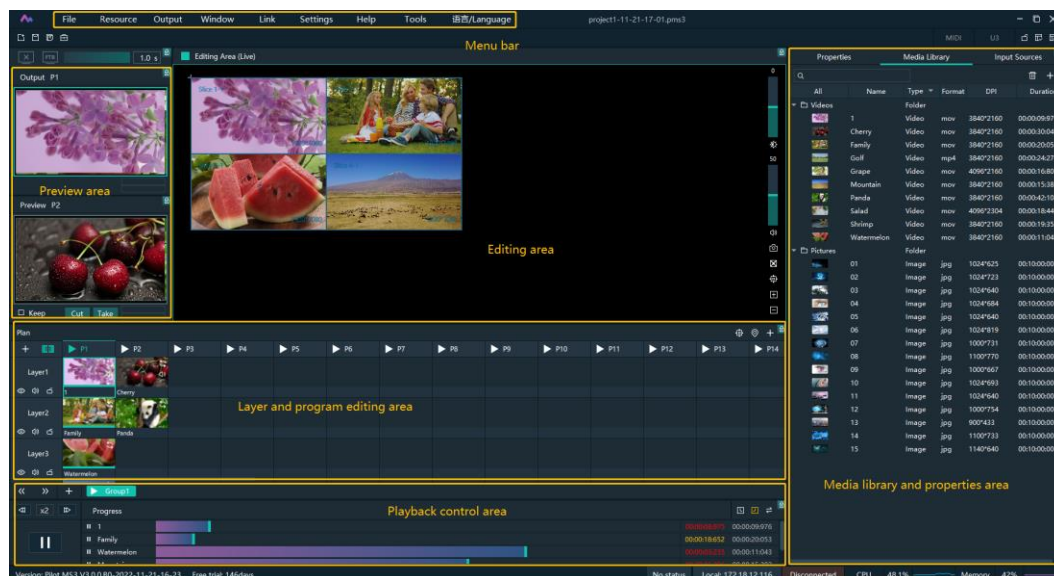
File Resource Output Window Link Settings Help Tools 语言/Language

project1-11-21-17-01.pms3

Menu bar

MIDI U3

1.0 s

Editing Area (Live)

Output P1

Preview area

Preview P2

Keep Cut Take

Slice 1

Editing area

Properties Media Library Input Sources

| All | Name | Type | Format | DPI | Duration |
|---|---|---|---|---|---|
| Videos | | Folder | | | |
| | 1 | Video | mov | 3840*2160 | 00:00:09:97 |
| | Cherry | Video | mov | 3840*2160 | 00:00:30:0 |
| | Family | Video | mov | 3840*2160 | 00:00:20:0 |
| | Golf | Video | mp4 | 3840*2160 | 00:00:24:2 |
| | Grape | Video | mov | 4096*2160 | 00:00:16:8 |
| | Mountain | Video | mov | 3840*2160 | 00:00:15:3 |
| | Panda | Video | mov | 3840*2160 | 00:00:42:1 |
| | Salad | Video | mov | 4096*2304 | 00:00:18:4 |
| | Shrimp | Video | mov | 3840*2160 | 00:00:19:3 |
| | Watermelon | Video | mov | 3840*2160 | 00:00:11:0 |
| Pictures | | Folder | | | |
| | 01 | Image | jpg | 1024*625 | 00:10:00:0 |
| | 02 | Image | jpg | 1024*723 | 00:10:00:0 |
| | 03 | Image | jpg | 1024*640 | 00:10:00:0 |
| | 04 | Image | jpg | 1024*684 | 00:10:00:0 |
| | 05 | Image | jpg | 1024*640 | 00:10:00:0 |
| | 06 | Image | jpg | 1024*819 | 00:10:00:0 |
| | 07 | Image | jpg | 1000*731 | 00:10:00:0 |
| | 08 | Image | jpg | 1100*770 | 00:10:00:0 |
| | 09 | Image | jpg | 1000*667 | 00:10:00:0 |
| | 10 | Image | jpg | 1024*693 | 00:10:00:0 |
| | 11 | Image | jpg | 1024*640 | 00:10:00:0 |
| | 12 | Image | jpg | 1000*754 | 00:10:00:0 |
| | 13 | Image | jpg | 900*433 | 00:10:00:0 |
| | 14 | Image | jpg | 1100*733 | 00:10:00:0 |
| | 15 | Image | jpg | 1140*640 | 00:10:00:0 |

Plan

P1 P2 P3 P4 P5 P6 P7 P8 P9 P10 P11 P12 P13 P14

Layer1 1 Cherry

Layer2 Family Panda

Layer3 Watermelon

Layer and program editing area

Media library and properties area

Group1

Progress

Playback control area

x2

1 00:00:09:976
Family 00:00:18:652 00:00:20:053
Watermelon 00:00:11:043

Version: Pilot MS3 V3.0.0.80-2022-11-21-16-23 Free trial: 146days

No status Local: 172.18.12.116 Disconnected CPU 48.1% Memory 42%